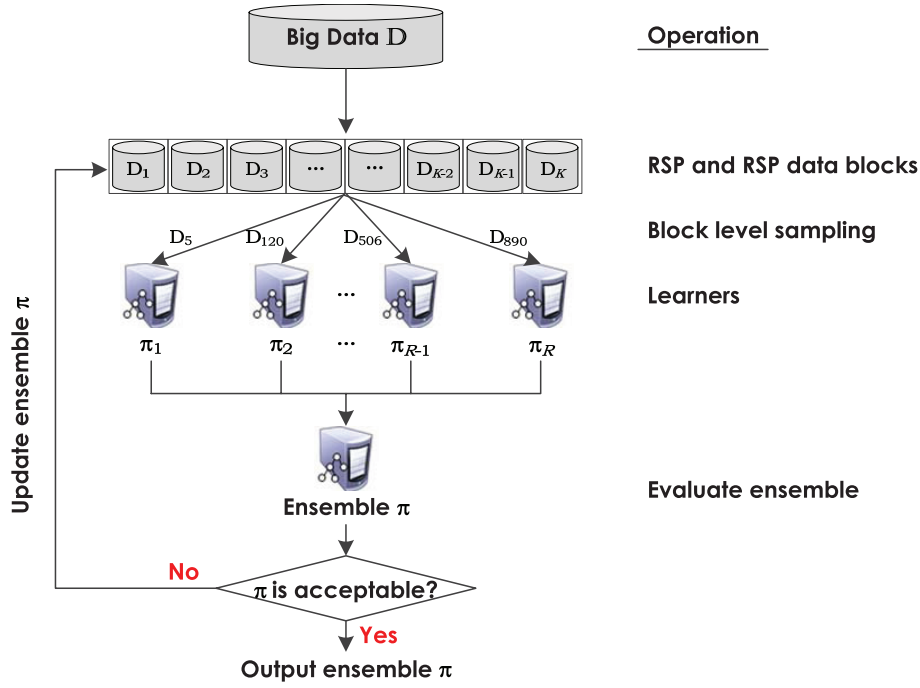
Big Data $\mathbb{D}$

Operation

$D_1$ $D_2$ $D_3$ ··· ··· $D_{K-2}$ $D_{K-1}$ $D_K$

RSP and RSP data blocks

$D_5$ $D_{120}$ $D_{506}$ $D_{890}$

Block level sampling

···

Learners

$\pi_1$ $\pi_2$ ··· $\pi_{R-1}$ $\pi_R$

Update ensemble $\pi$

Ensemble $\pi$

Evaluate ensemble

No

$\pi$ is acceptable?

Yes

Output ensemble $\pi$